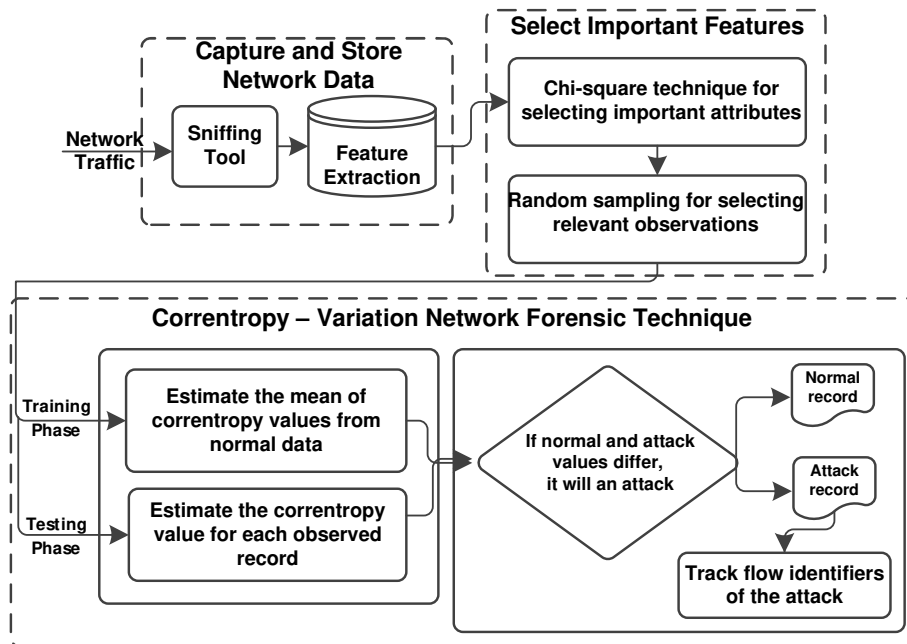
Capture and Store Network Data

Network Traffic

Sniffing Tool

Feature Extraction

Select Important Features

Chi-square technique for selecting important attributes

Random sampling for selecting relevant observations

Correntropy – Variation Network Forensic Technique

Training Phase

Testing Phase

Estimate the mean of correntropy values from normal data

Estimate the correntropy value for each observed record

If normal and attack values differ, it will an attack

Normal record

Attack record

Track flow identifiers of the attack